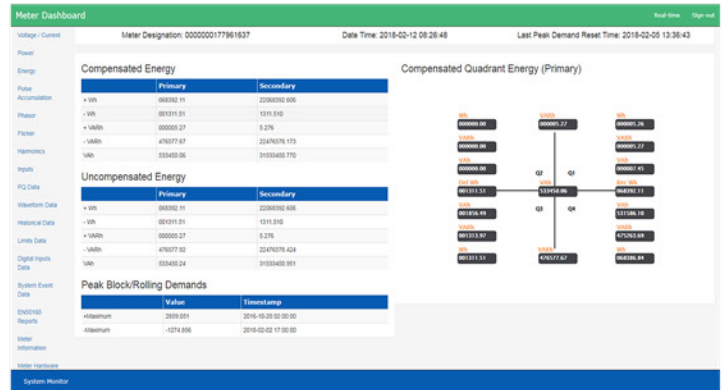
Meter Dashboard

Real-time Sign out

Voltage / Current
Power
Energy
Pulse Accumulation
Phasor
Flicker
Harmonics
Inputs
PQ Data
Waveform Data
Historical Data
Limits Data
Digital Inputs Data
System Event Data
EN50160 Reports
Meter Information
Meter Hardware

Meter Designation: 0000000177961637 Date Time: 2018-02-12 08:26:48 Last Peak Demand Reset Time: 2018-02-05 13:36:43

Compensated Energy

| | Primary | Secondary |
|---|---|---|
| + Wh | 068392.11 | 22066392.606 |
| - Wh | 001311.51 | 1311.510 |
| + VARh | 000005.27 | 5.276 |
| - VARh | 476577.67 | 22476576.173 |
| VAh | 533450.06 | 31533450.770 |

Uncompensated Energy

| | Primary | Secondary |
|---|---|---|
| + Wh | 068392.11 | 22066392.606 |
| - Wh | 001311.51 | 1311.510 |
| + VARh | 000005.27 | 5.276 |
| - VARh | 476577.92 | 22476576.424 |
| VAh | 533450.24 | 31533450.951 |

Peak Block/Rolling Demands

| | Value | Timestamp |
|---|---|---|
| +Maximum | 2809.051 | 2016-10-20 02:00:00 |
| -Maximum | -1274.856 | 2018-02-02 17:00:00 |

Compensated Quadrant Energy (Primary)

Wh
000000.00
VARh
000005.27
Wh
000005.26
VAh
000000.00
VARh
000005.27
VAh
000000.00
VAh
000007.45
Del Wh
001311.51
VAh
533450.06
Rec Wh
068392.11
Q2
Q1
Q3
Q4
VAh
001856.49
VAh
531586.18
VARh
001313.97
VARh
475263.69
Wh
001311.51
VARh
476577.67
Wh
068386.84

System Monitor